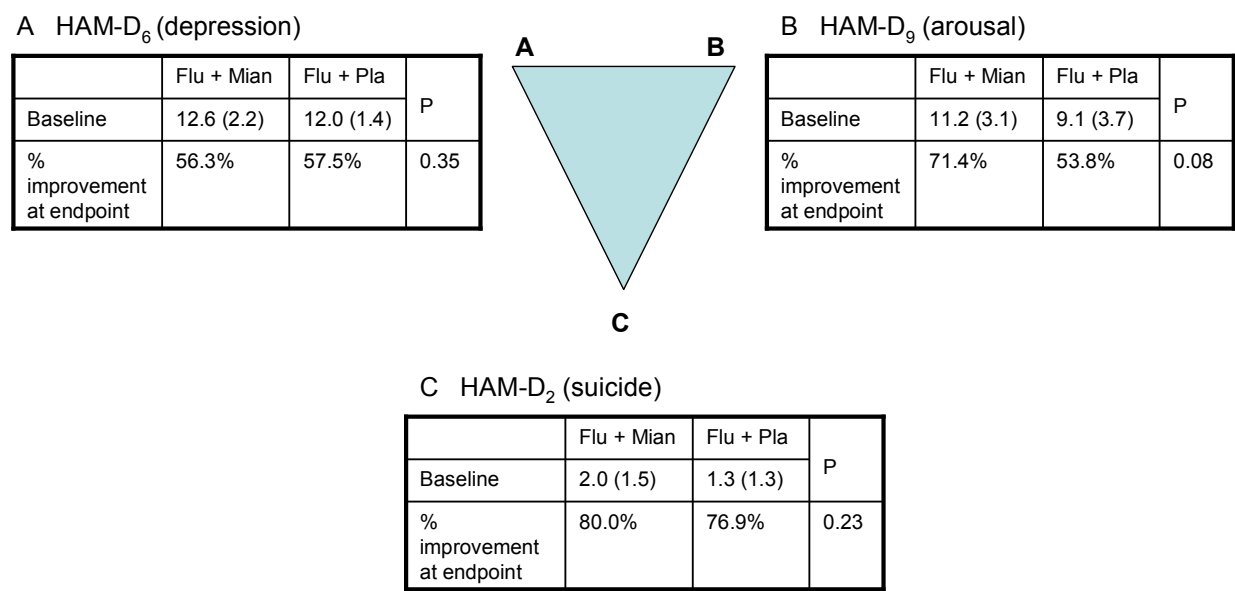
A HAM-$D_6$ (depression)

| | Flu + Mian | Flu + Pla | P |
|---|---|---|---|
| Baseline | 12.6 (2.2) | 12.0 (1.4) | |
| % improvement at endpoint | 56.3% | 57.5% | 0.35 |

A

B

C

B HAM-$D_9$ (arousal)

| | Flu + Mian | Flu + Pla | P |
|---|---|---|---|
| Baseline | 11.2 (3.1) | 9.1 (3.7) | |
| % improvement at endpoint | 71.4% | 53.8% | 0.08 |

C HAM-$D_2$ (suicide)

| | Flu + Mian | Flu + Pla | P |
|---|---|---|---|
| Baseline | 2.0 (1.5) | 1.3 (1.3) | |
| % improvement at endpoint | 80.0% | 76.9% | 0.23 |